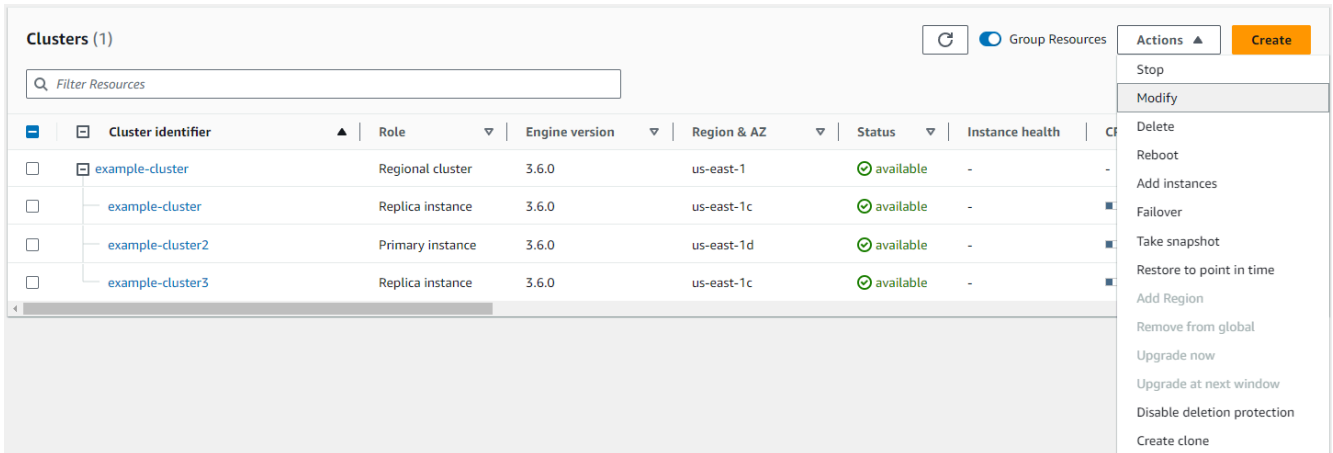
Clusters (1)

Group Resources

Actions

Create

Filter Resources

| | Cluster identifier | Role | Engine version | Region & AZ | Status | Instance health | CP |
|---|---|---|---|---|---|---|---|
| | example-cluster | Regional cluster | 3.6.0 | us-east-1 | available | - | - |
| | example-cluster | Replica instance | 3.6.0 | us-east-1c | available | - | |
| | example-cluster2 | Primary instance | 3.6.0 | us-east-1d | available | - | |
| | example-cluster3 | Replica instance | 3.6.0 | us-east-1c | available | - | |

Stop
Modify
Delete
Reboot
Add instances
Failover
Take snapshot
Restore to point in time
Add Region
Remove from global
Upgrade now
Upgrade at next window
Disable deletion protection
Create clone